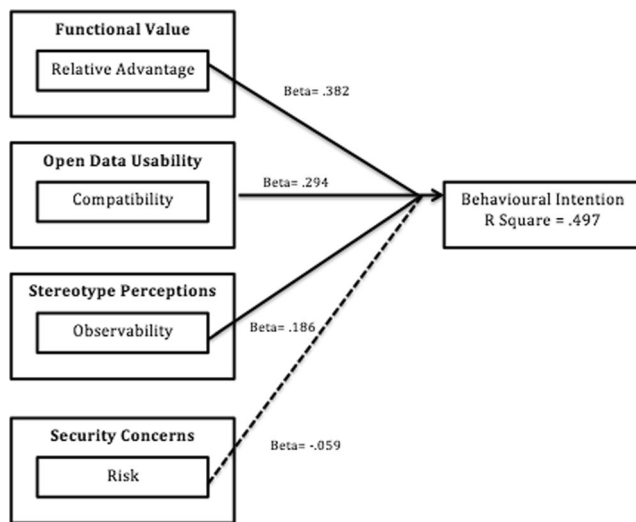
Functional Value

Relative Advantage

Beta= .382

Open Data Usability

Compatibility

Beta= .294

Behavioural Intention
R Square = .497

Stereotype Perceptions

Observability

Beta= .186

Security Concerns

Risk

Beta= -.059